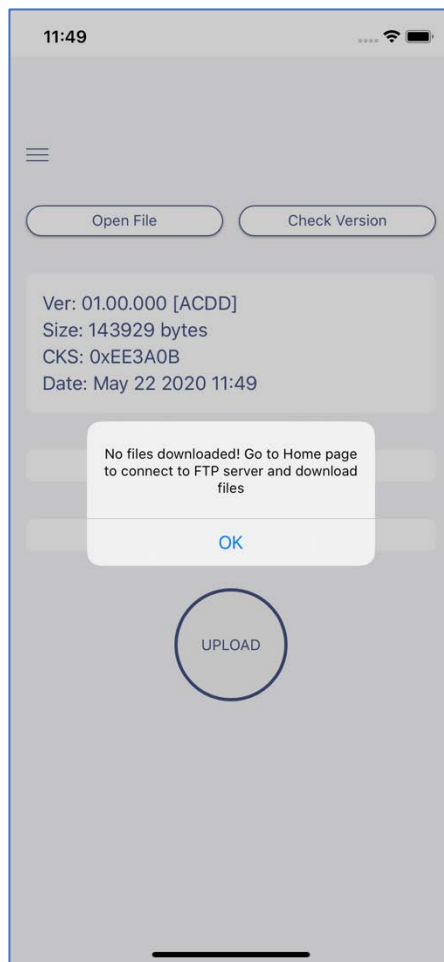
11:49

Open File

Check Version

Ver: 01.00.000 [ACDD]
Size: 143929 bytes
CKS: 0xEE3A0B
Date: May 22 2020 11:49

No files downloaded! Go to Home page to connect to FTP server and download files

OK

UPLOAD